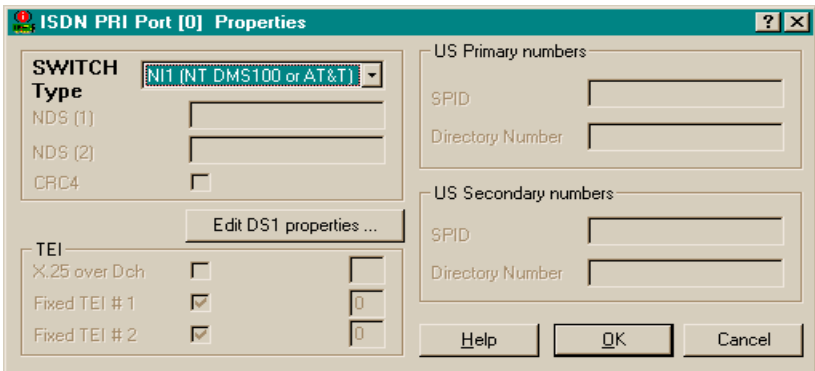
ISDN PRI Port [0] Properties

? ×

SWITCH Type

NI1 (NT DMS100 or AT&T)

NDS (1)

NDS (2)

CRC4

Edit DS1 properties ...

TEI

X.25 over Dch

Fixed TEI # 1

0

Fixed TEI # 2

0

US Primary numbers

SPID

Directory Number

US Secondary numbers

SPID

Directory Number

Help

OK

Cancel